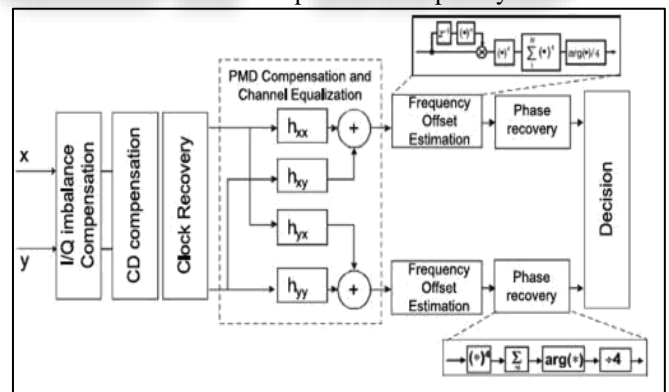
x

y

I/Q imbalance Compensation

CD compensation

Clock Recovery

PMD Compensation and Channel Equalization

$h_{xx}$

$h_{xy}$

$h_{yx}$

$h_{yy}$

+

+

Frequency Offset Estimation

Phase recovery

Frequency Offset Estimation

Phase recovery

Decision

$z^{-1}$ $(\bullet)^*$ $(\bullet)^4$ $\sum_{1}^{N}(\bullet)^4$ $\arg(\bullet)/4$

$(\bullet)^4$ $\sum_{N}$ $\arg(\bullet)$ $\div 4$